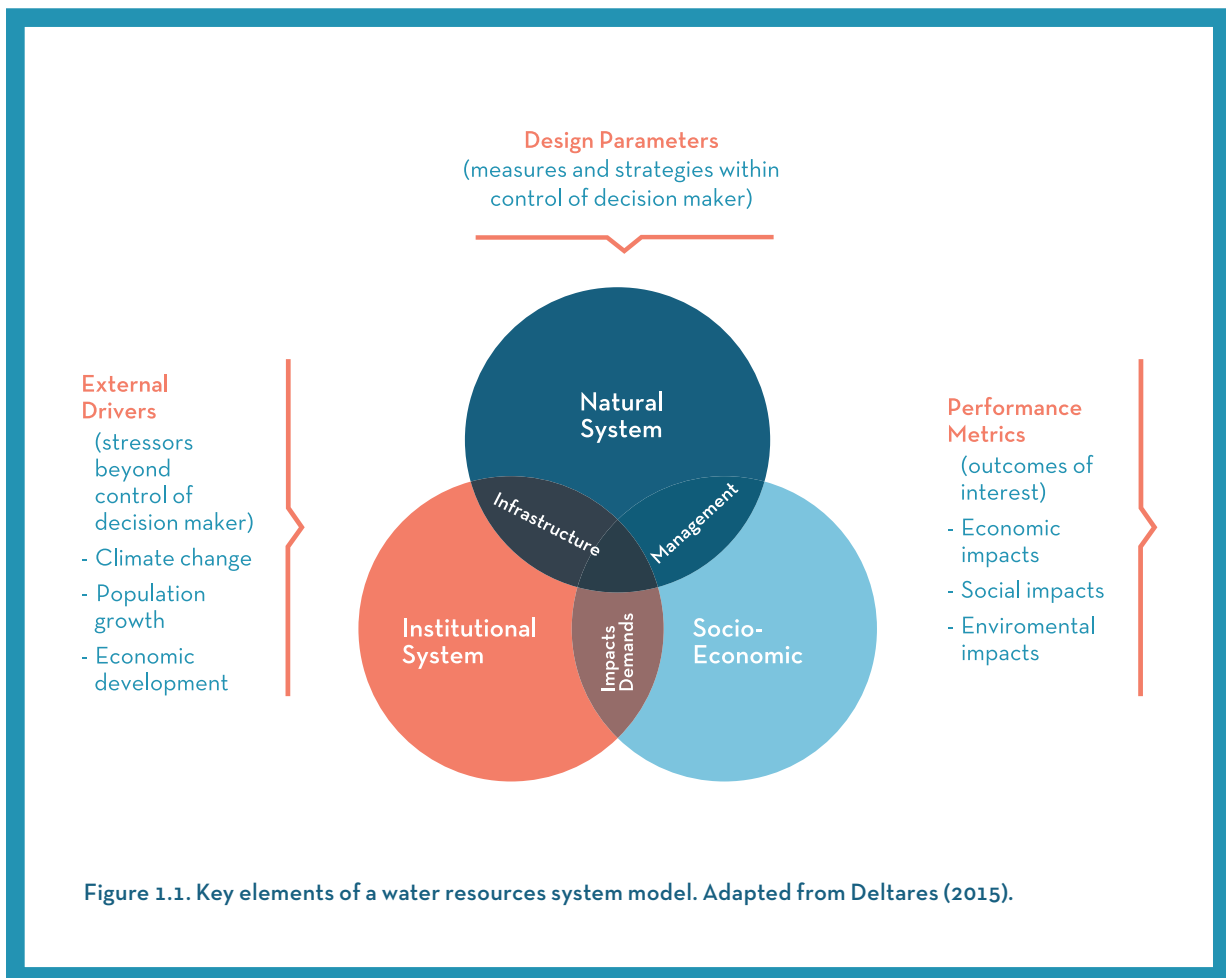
Design Parameters
(measures and strategies within control of decision maker)

External Drivers
(stressors beyond control of decision maker)
- Climate change
- Population growth
- Economic development

Natural System

Infrastructure

Management

Institutional System

Impacts
Demands

Socio-Economic

Performance Metrics
(outcomes of interest)
- Economic impacts
- Social impacts
- Enviromental impacts

Figure 1.1. Key elements of a water resources system model. Adapted from Deltares (2015).